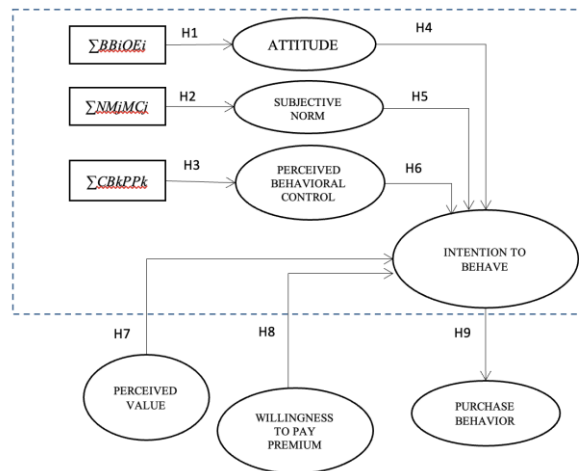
$\sum BBiOEi$

H1

ATTITUDE

H4

$\sum NMjMCj$

H2

SUBJECTIVE NORM

H5

$\sum CBkPPk$

H3

PERCEIVED BEHAVIORAL CONTROL

H6

INTENTION TO BEHAVE

H7

H8

H9

PERCEIVED VALUE

WILLINGNESS TO PAY PREMIUM

PURCHASE BEHAVIOR